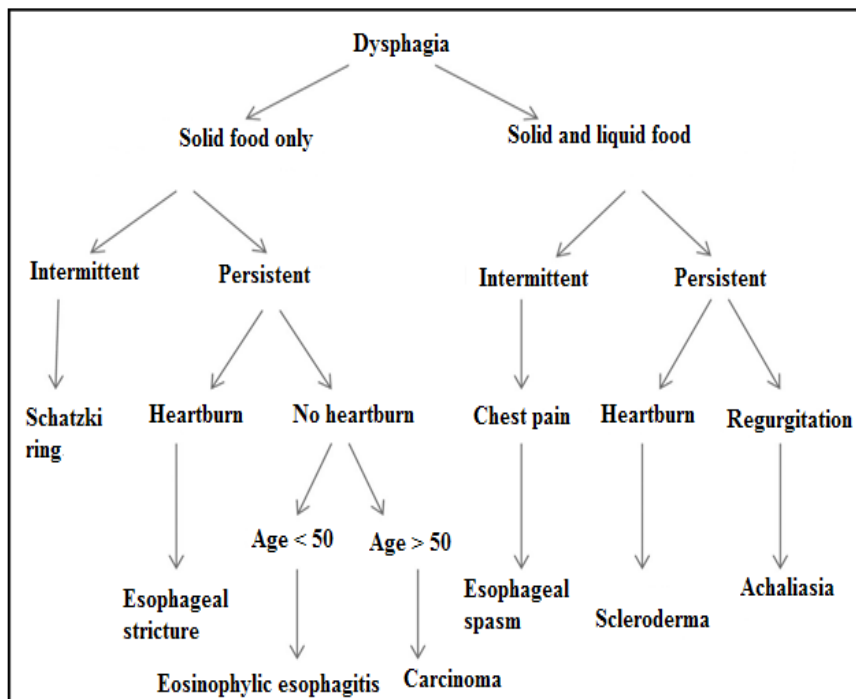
Dysphagia

Solid food only

Solid and liquid food

Intermittent

Persistent

Intermittent

Persistent

Schatzki ring

Heartburn

No heartburn

Chest pain

Heartburn

Regurgitation

Age < 50

Age > 50

Esophageal stricture

Esophageal spasm

Scleroderma

Achaliasia

Eosinophylic esophagitis

Carcinoma